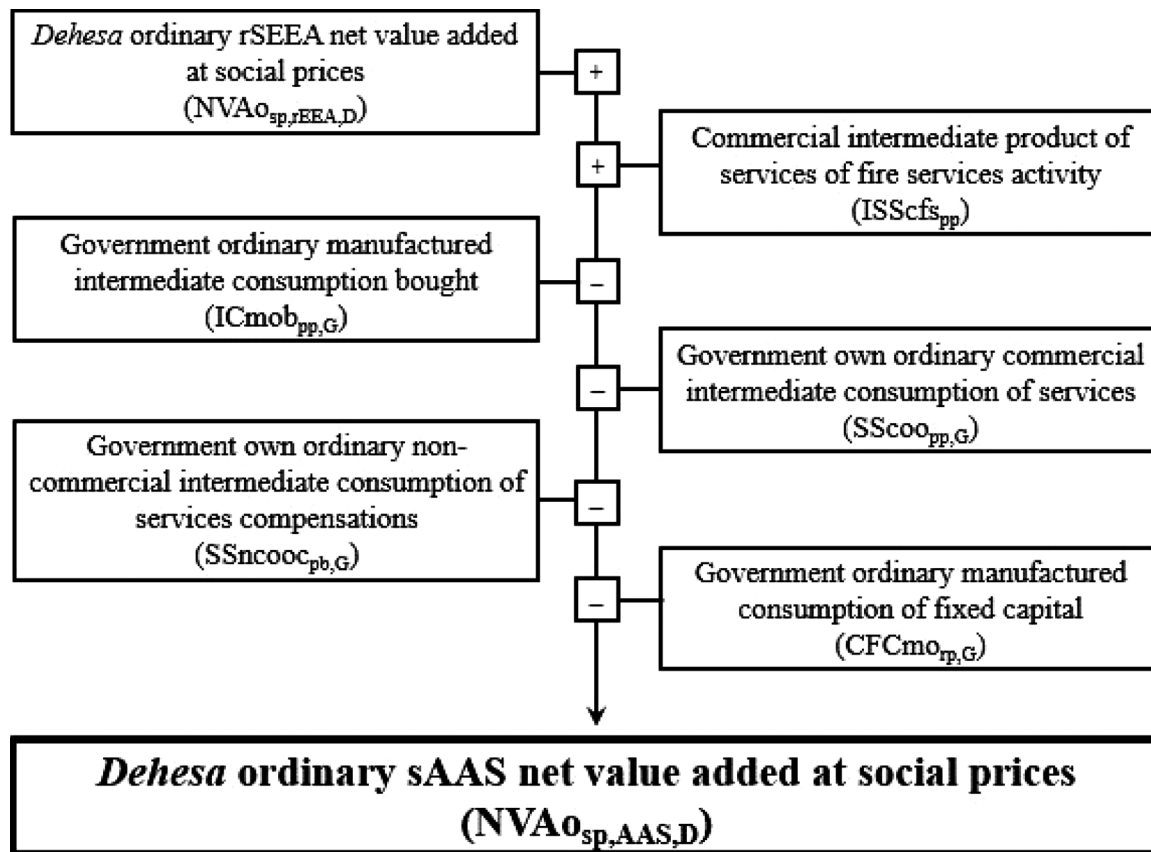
*Dehesa* ordinary rSEEA net value added at social prices ($NVAo_{sp,rEEA,D}$)

+

+

Commercial intermediate product of services of fire services activity ($ISScfs_{pp}$)

Government ordinary manufactured intermediate consumption bought ($ICmob_{pp,G}$)

–

–

Government own ordinary commercial intermediate consumption of services ($SScoo_{pp,G}$)

Government own ordinary non-commercial intermediate consumption of services compensations ($SSncooc_{pb,G}$)

–

–

Government ordinary manufactured consumption of fixed capital ($CFCmo_{rp,G}$)

*Dehesa* ordinary sAAS net value added at social prices ($NVAo_{sp,AAS,D}$)